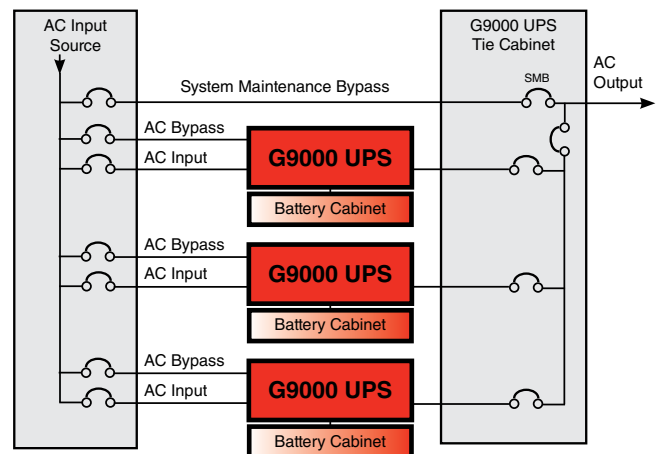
AC Input Source

G9000 UPS Tie Cabinet

AC Output

SMB

System Maintenance Bypass

AC Bypass

AC Input

G9000 UPS

Battery Cabinet

AC Bypass

AC Input

G9000 UPS

Battery Cabinet

AC Bypass

AC Input

G9000 UPS

Battery Cabinet